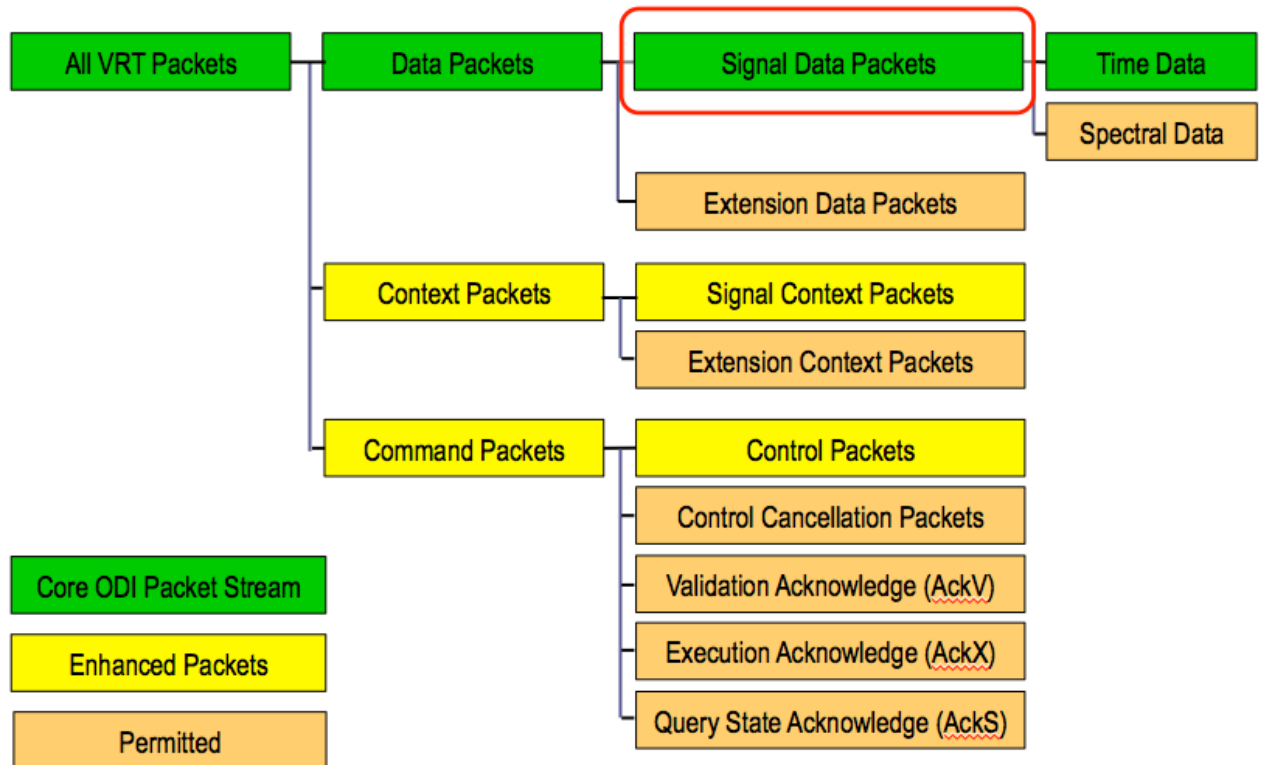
All VRT Packets
Data Packets
Signal Data Packets
Time Data
Spectral Data
Extension Data Packets
Context Packets
Signal Context Packets
Extension Context Packets
Command Packets
Control Packets
Control Cancellation Packets
Validation Acknowledge (AckV)
Execution Acknowledge (AckX)
Query State Acknowledge (AckS)
Core ODI Packet Stream
Enhanced Packets
Permitted